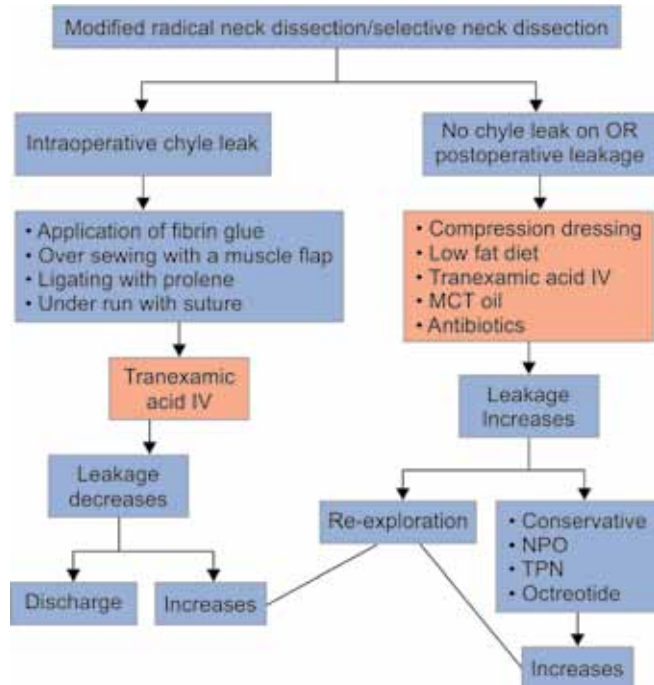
Modified radical neck dissection/selective neck dissection

Intraoperative chyle leak

No chyle leak on OR postoperative leakage

• Application of fibrin glue
• Over sewing with a muscle flap
• Ligating with prolene
• Under run with suture

• Compression dressing
• Low fat diet
• Tranexamic acid IV
• MCT oil
• Antibiotics

Tranexamic acid IV

Leakage Increases

Leakage decreases

Re-exploration

• Conservative
• NPO
• TPN
• Octreotide

Discharge

Increases

Increases